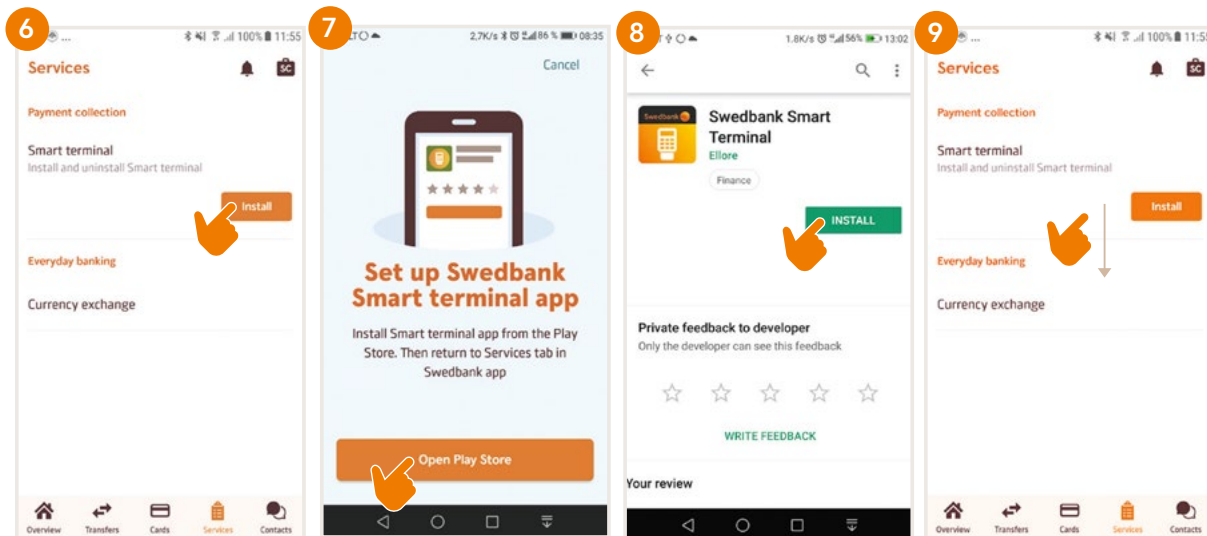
6

100% 11:55

Services

SC

Payment collection

Smart terminal
Install and uninstall Smart terminal

Install

Everyday banking

Currency exchange

Overview Transfers Cards Services Contacts

7

2,7K/s 86 % 08:35

Cancel

Set up Swedbank Smart terminal app

Install Smart terminal app from the Play Store. Then return to Services tab in Swedbank app

Open Play Store

8

1.8K/s 56% 13:02

Swedbank

Swedbank Smart Terminal
Ellore

Finance

INSTALL

Private feedback to developer
Only the developer can see this feedback

WRITE FEEDBACK

Your review

9

100% 11:55

Services

SC

Payment collection

Smart terminal
Install and uninstall Smart terminal

Install

Everyday banking

Currency exchange

Overview Transfers Cards Services Contacts